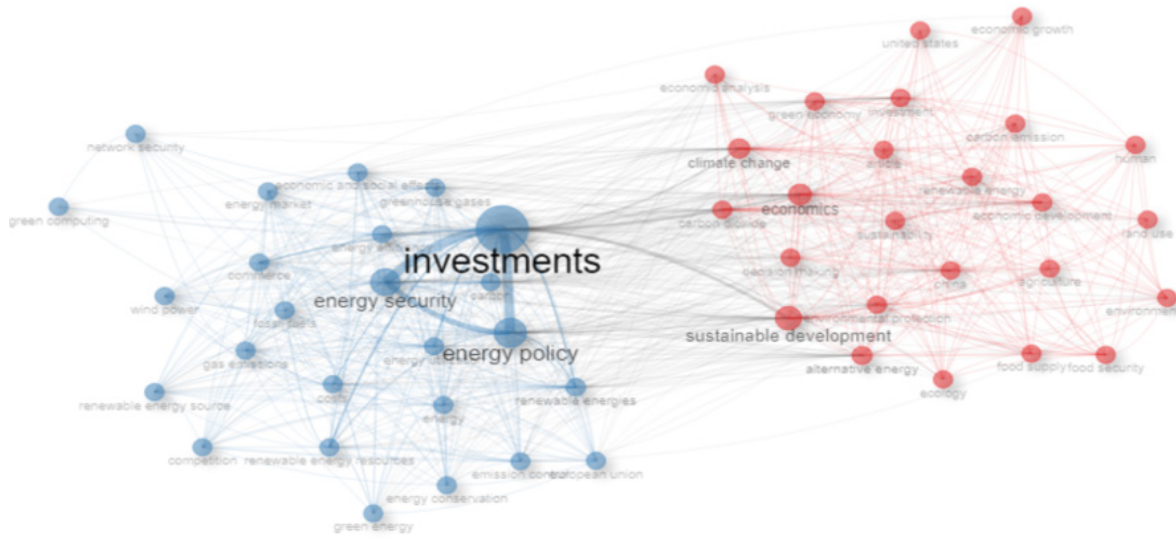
united states
economic growth
economic analysis
green economy
investment
carbon emission
climate change
article
human
renewable energy
network security
economic and social effects
economics
economic development
energy market
greenhouse gases
carbon dioxide
sustainability
land use
green computing
energy efficiency
investments
decision making
china
agriculture
commerce
energy security
carbon
wind power
fossil fuels
environmental protection
environment
sustainable development
gas emissions
energy policy
energy utilization
alternative energy
food supply
food security
costs
renewable energies
ecology
renewable energy source
energy
competition
renewable energy resources
emission control
european union
energy conservation
green energy